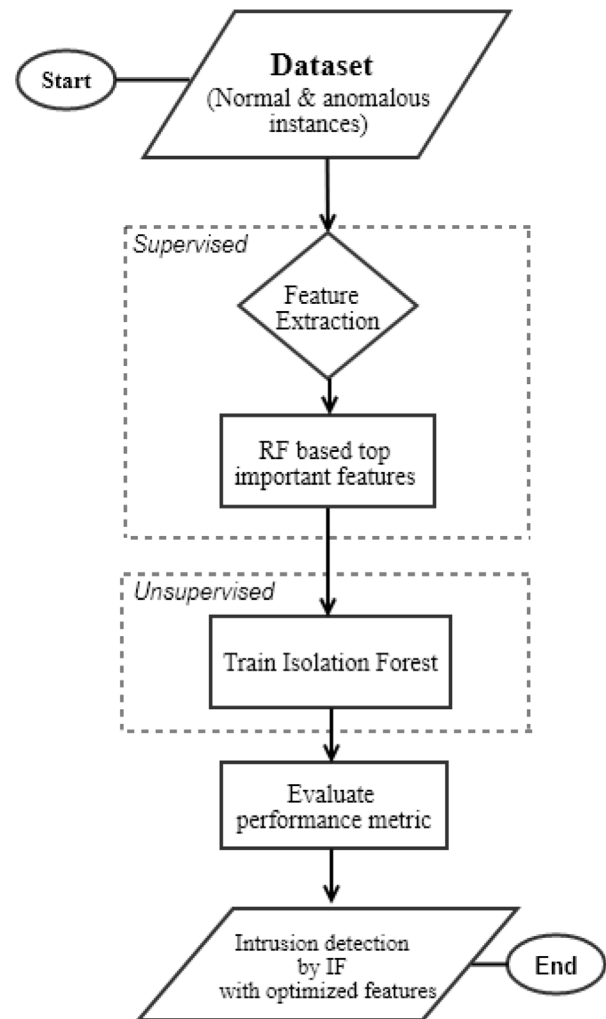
Start

Dataset
(Normal & anomalous instances)

Supervised

Feature Extraction

RF based top important features

Unsupervised

Train Isolation Forest

Evaluate performance metric

Intrusion detection by IF with optimized features

End